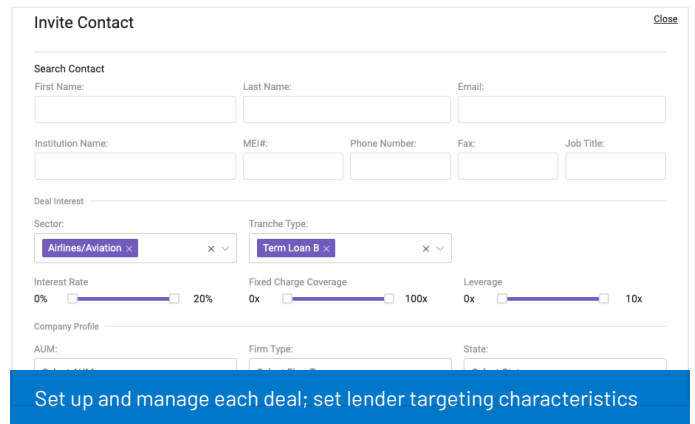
Invite Contact

Close

Search Contact

First Name:

Last Name:

Email:

Institution Name:

MEI#:

Phone Number:

Fax:

Job Title:

Deal Interest

Sector:

Airlines/Aviation ×

Tranche Type:

Term Loan B ×

Interest Rate

0%

20%

Fixed Charge Coverage

0x

100x

Leverage

0x

10x

Company Profile

AUM:

Firm Type:

State:

Set up and manage each deal; set lender targeting characteristics